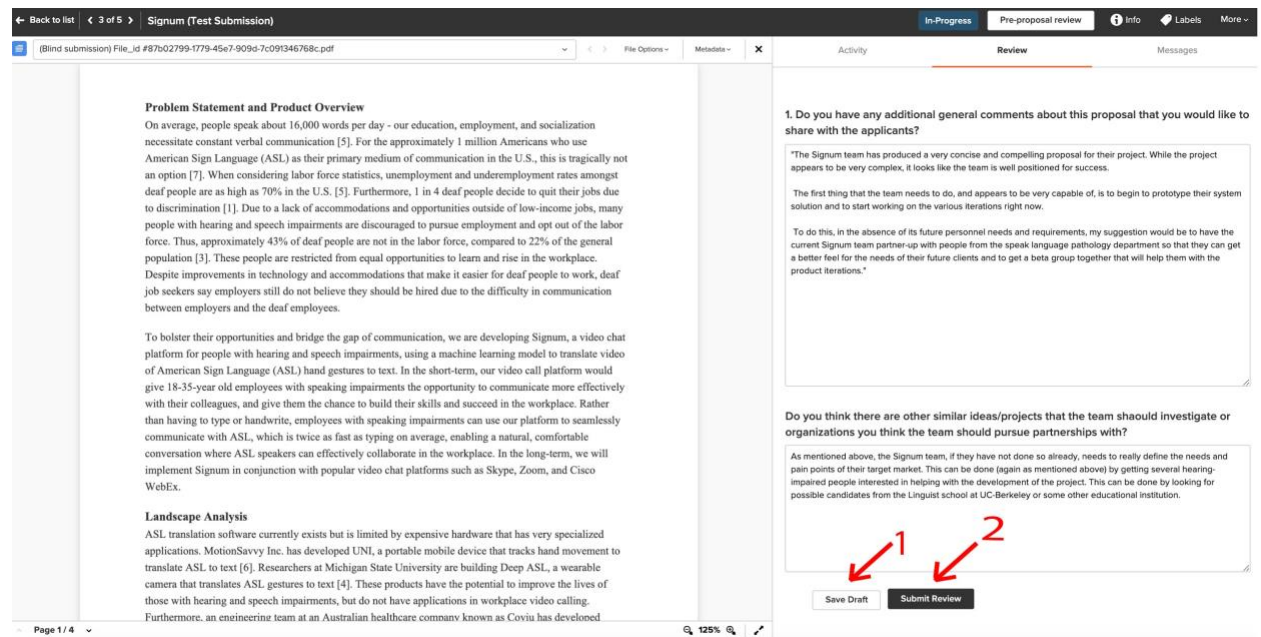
← Back to list ‹ 3 of 5 › Signum (Test Submission)

In-Progress Pre-proposal review Info Labels More

(Blind submission) File_id #87b02799-1779-45e7-909d-7c091346768c.pdf File Options Metadata ✕

Activity Review Messages

Problem Statement and Product Overview

On average, people speak about 16,000 words per day - our education, employment, and socialization necessitate constant verbal communication [5]. For the approximately 1 million Americans who use American Sign Language (ASL) as their primary medium of communication in the U.S., this is tragically not an option [7]. When considering labor force statistics, unemployment and underemployment rates amongst deaf people are as high as 70% in the U.S. [5]. Furthermore, 1 in 4 deaf people decide to quit their jobs due to discrimination [1]. Due to a lack of accommodations and opportunities outside of low-income jobs, many people with hearing and speech impairments are discouraged to pursue employment and opt out of the labor force. Thus, approximately 43% of deaf people are not in the labor force, compared to 22% of the general population [3]. These people are restricted from equal opportunities to learn and rise in the workplace. Despite improvements in technology and accommodations that make it easier for deaf people to work, deaf job seekers say employers still do not believe they should be hired due to the difficulty in communication between employers and the deaf employees.

To bolster their opportunities and bridge the gap of communication, we are developing Signum, a video chat platform for people with hearing and speech impairments, using a machine learning model to translate video of American Sign Language (ASL) hand gestures to text. In the short-term, our video call platform would give 18-35-year old employees with speaking impairments the opportunity to communicate more effectively with their colleagues, and give them the chance to build their skills and succeed in the workplace. Rather than having to type or handwrite, employees with speaking impairments can use our platform to seamlessly communicate with ASL, which is twice as fast as typing on average, enabling a natural, comfortable conversation where ASL speakers can effectively collaborate in the workplace. In the long-term, we will implement Signum in conjunction with popular video chat platforms such as Skype, Zoom, and Cisco WebEx.

Landscape Analysis

ASL translation software currently exists but is limited by expensive hardware that has very specialized applications. MotionSavvy Inc. has developed UNI, a portable mobile device that tracks hand movement to translate ASL to text [6]. Researchers at Michigan State University are building Deep ASL, a wearable camera that translates ASL gestures to text [4]. These products have the potential to improve the lives of those with hearing and speech impairments, but do not have applications in workplace video calling. Furthermore, an engineering team at an Australian healthcare company known as Coviu has developed

Page 1 / 4 125%

1. Do you have any additional general comments about this proposal that you would like to share with the applicants?

"The Signum team has produced a very concise and compelling proposal for their project. While the project appears to be very complex, it looks like the team is well positioned for success.

The first thing that the team needs to do, and appears to be very capable of, is to begin to prototype their system solution and to start working on the various iterations right now.

To do this, in the absence of its future personnel needs and requirements, my suggestion would be to have the current Signum team partner-up with people from the speak language pathology department so that they can get a better feel for the needs of their future clients and to get a beta group together that will help them with the product iterations."

Do you think there are other similar ideas/projects that the team shaould investigate or organizations you think the team should pursue partnerships with?

As mentioned above, the Signum team, if they have not done so already, needs to really define the needs and pain points of their target market. This can be done (again as mentioned above) by getting several hearing-impaired people interested in helping with the development of the project. This can be done by looking for possible candidates from the Linguist school at UC-Berkeley or some other educational institution.

1 2

Save Draft Submit Review